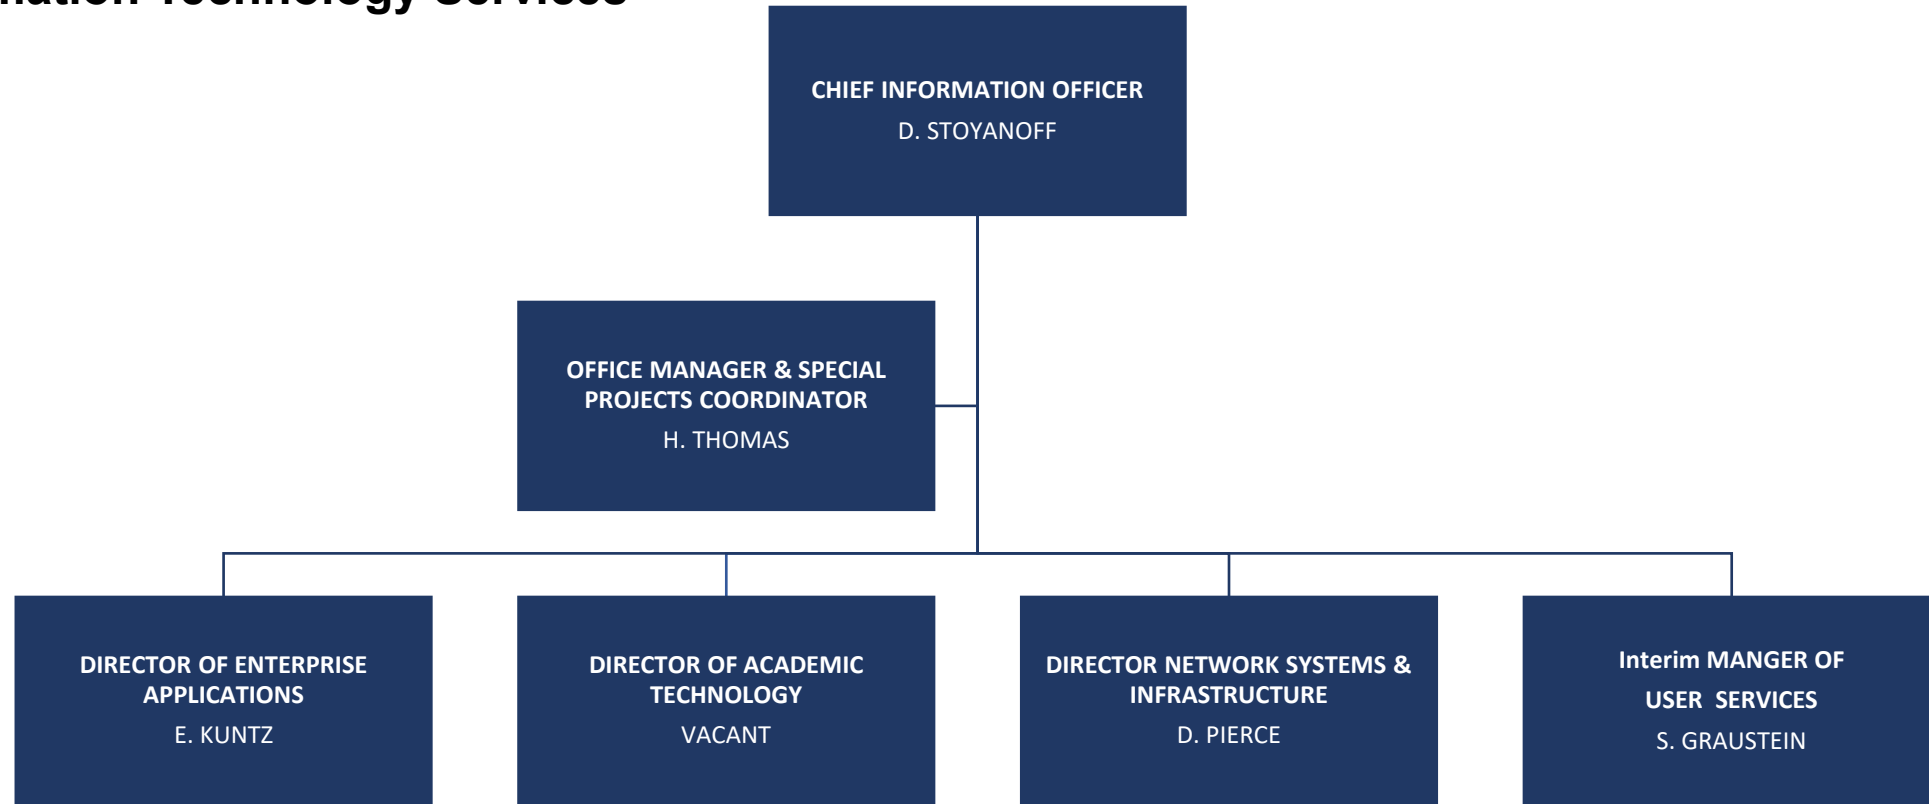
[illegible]ation Technology Services

CHIEF INFORMATION OFFICER
D. STOYANOFF

OFFICE MANAGER & SPECIAL PROJECTS COORDINATOR
H. THOMAS

DIRECTOR OF ENTERPRISE APPLICATIONS
E. KUNTZ

DIRECTOR OF ACADEMIC TECHNOLOGY
VACANT

DIRECTOR NETWORK SYSTEMS & INFRASTRUCTURE
D. PIERCE

Interim MANGER OF USER SERVICES
S. GRAUSTEIN